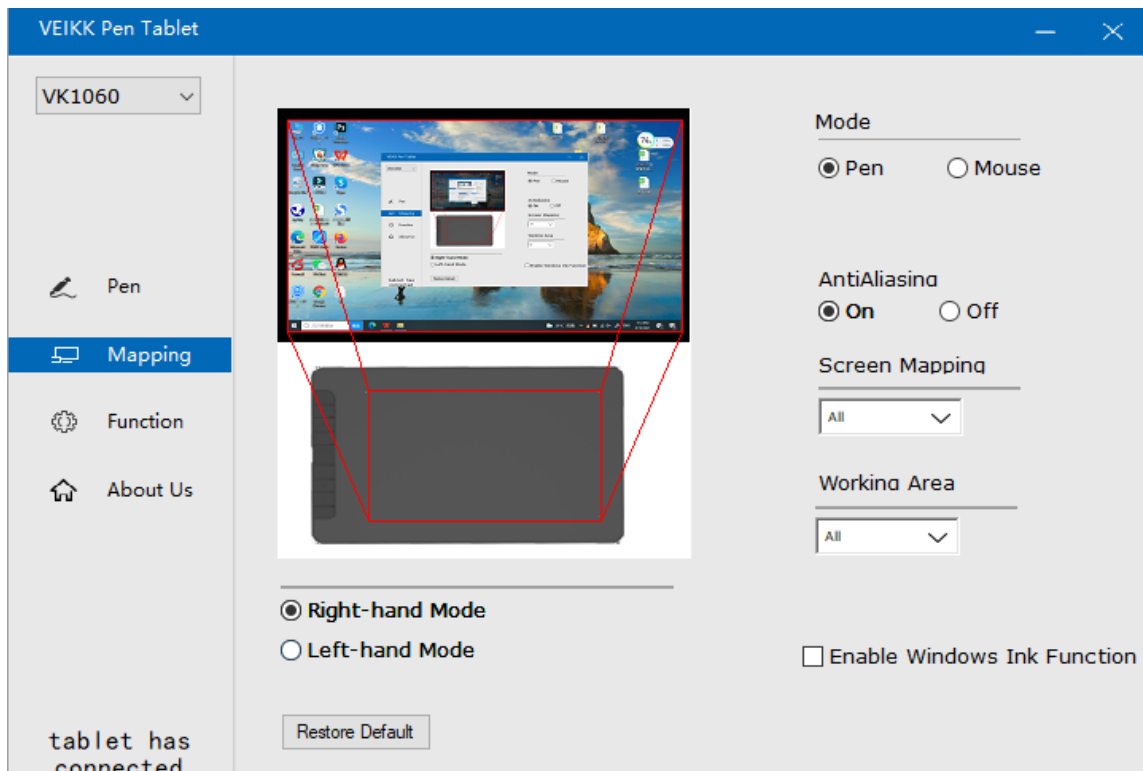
VEIKK Pen Tablet

VK1060

Pen

Mapping

Function

About Us

tablet has connected

Mode
Pen Mouse

AntiAliasing
On Off

Screen Mapping
All

Working Area
All

Right-hand Mode
Left-hand Mode

Enable Windows Ink Function

Restore Default